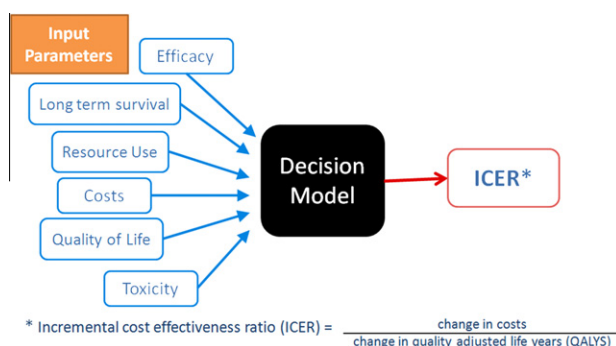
Input Parameters

Efficacy

Long term survival

Resource Use

Costs

Quality of Life

Toxicity

Decision Model

ICER*

* Incremental cost effectiveness ratio (ICER) = $\frac{\text{change in costs}}{\text{change in quality adjusted life years (QALYS)}}$